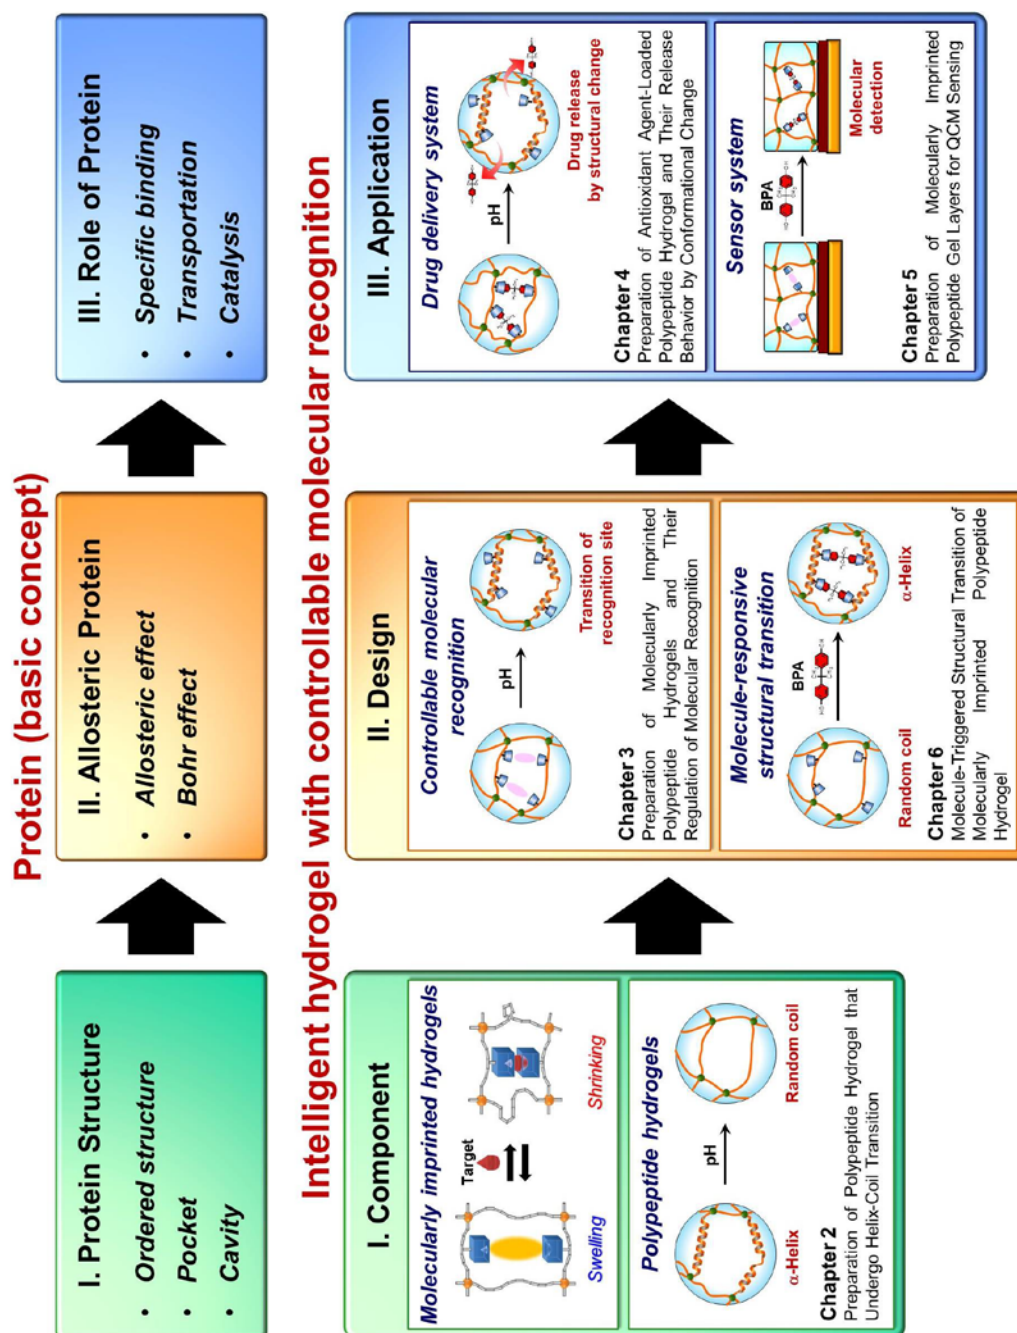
Protein (basic concept)

I. Protein Structure
• Ordered structure
• Pocket
• Cavity

II. Allosteric Protein
• Allosteric effect
• Bohr effect

III. Role of Protein
• Specific binding
• Transportation
• Catalysis

Intelligent hydrogel with controllable molecular recognition

I. Component

Molecularly imprinted hydrogels

Target

Swelling

Shrinking

Polypeptide hydrogels

pH

α-Helix

Random coil

Chapter 2
Preparation of Polypeptide Hydrogel that Undergo Helix-Coil Transition

II. Design

Controllable molecular recognition

pH

Transition of recognition site

Chapter 3
Preparation of Molecularly Imprinted Polypeptide Hydrogels and Their Regulation of Molecular Recognition

Molecule-responsive structural transition

BPA

Random coil

α-Helix

Chapter 6
Molecule-Triggered Structural Transition of Molecularly Imprinted Polypeptide Hydrogel

III. Application

Drug delivery system

pH

Drug release by structural change

Chapter 4
Preparation of Antioxidant Agent-Loaded Polypeptide Hydrogel and Their Release Behavior by Conformational Change

Sensor system

BPA

Molecular detection

Chapter 5
Preparation of Molecularly Imprinted Polypeptide Gel Layers for QCM Sensing